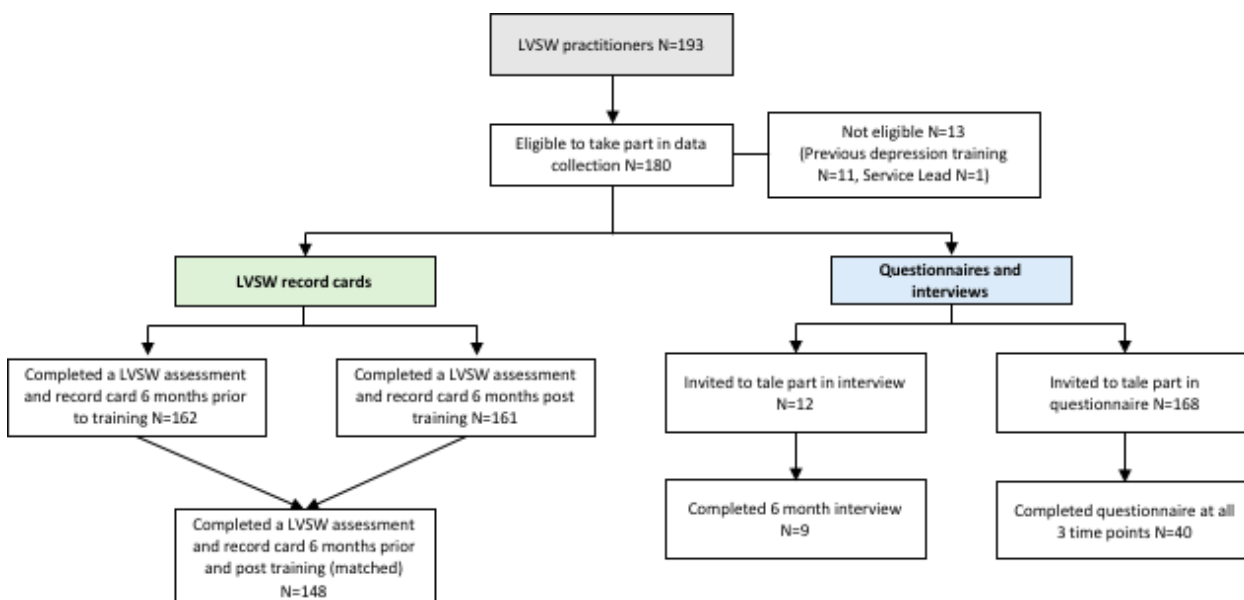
LVSW practitioners N=193

Eligible to take part in data collection N=180

Not eligible N=13 (Previous depression training N=11, Service Lead N=1)

LVSW record cards

Questionnaires and interviews

Completed a LVSW assessment and record card 6 months prior to training N=162

Completed a LVSW assessment and record card 6 months post training N=161

Invited to tale part in interview N=12

Invited to tale part in questionnaire N=168

Completed 6 month interview N=9

Completed questionnaire at all 3 time points N=40

Completed a LVSW assessment and record card 6 months prior and post training (matched) N=148